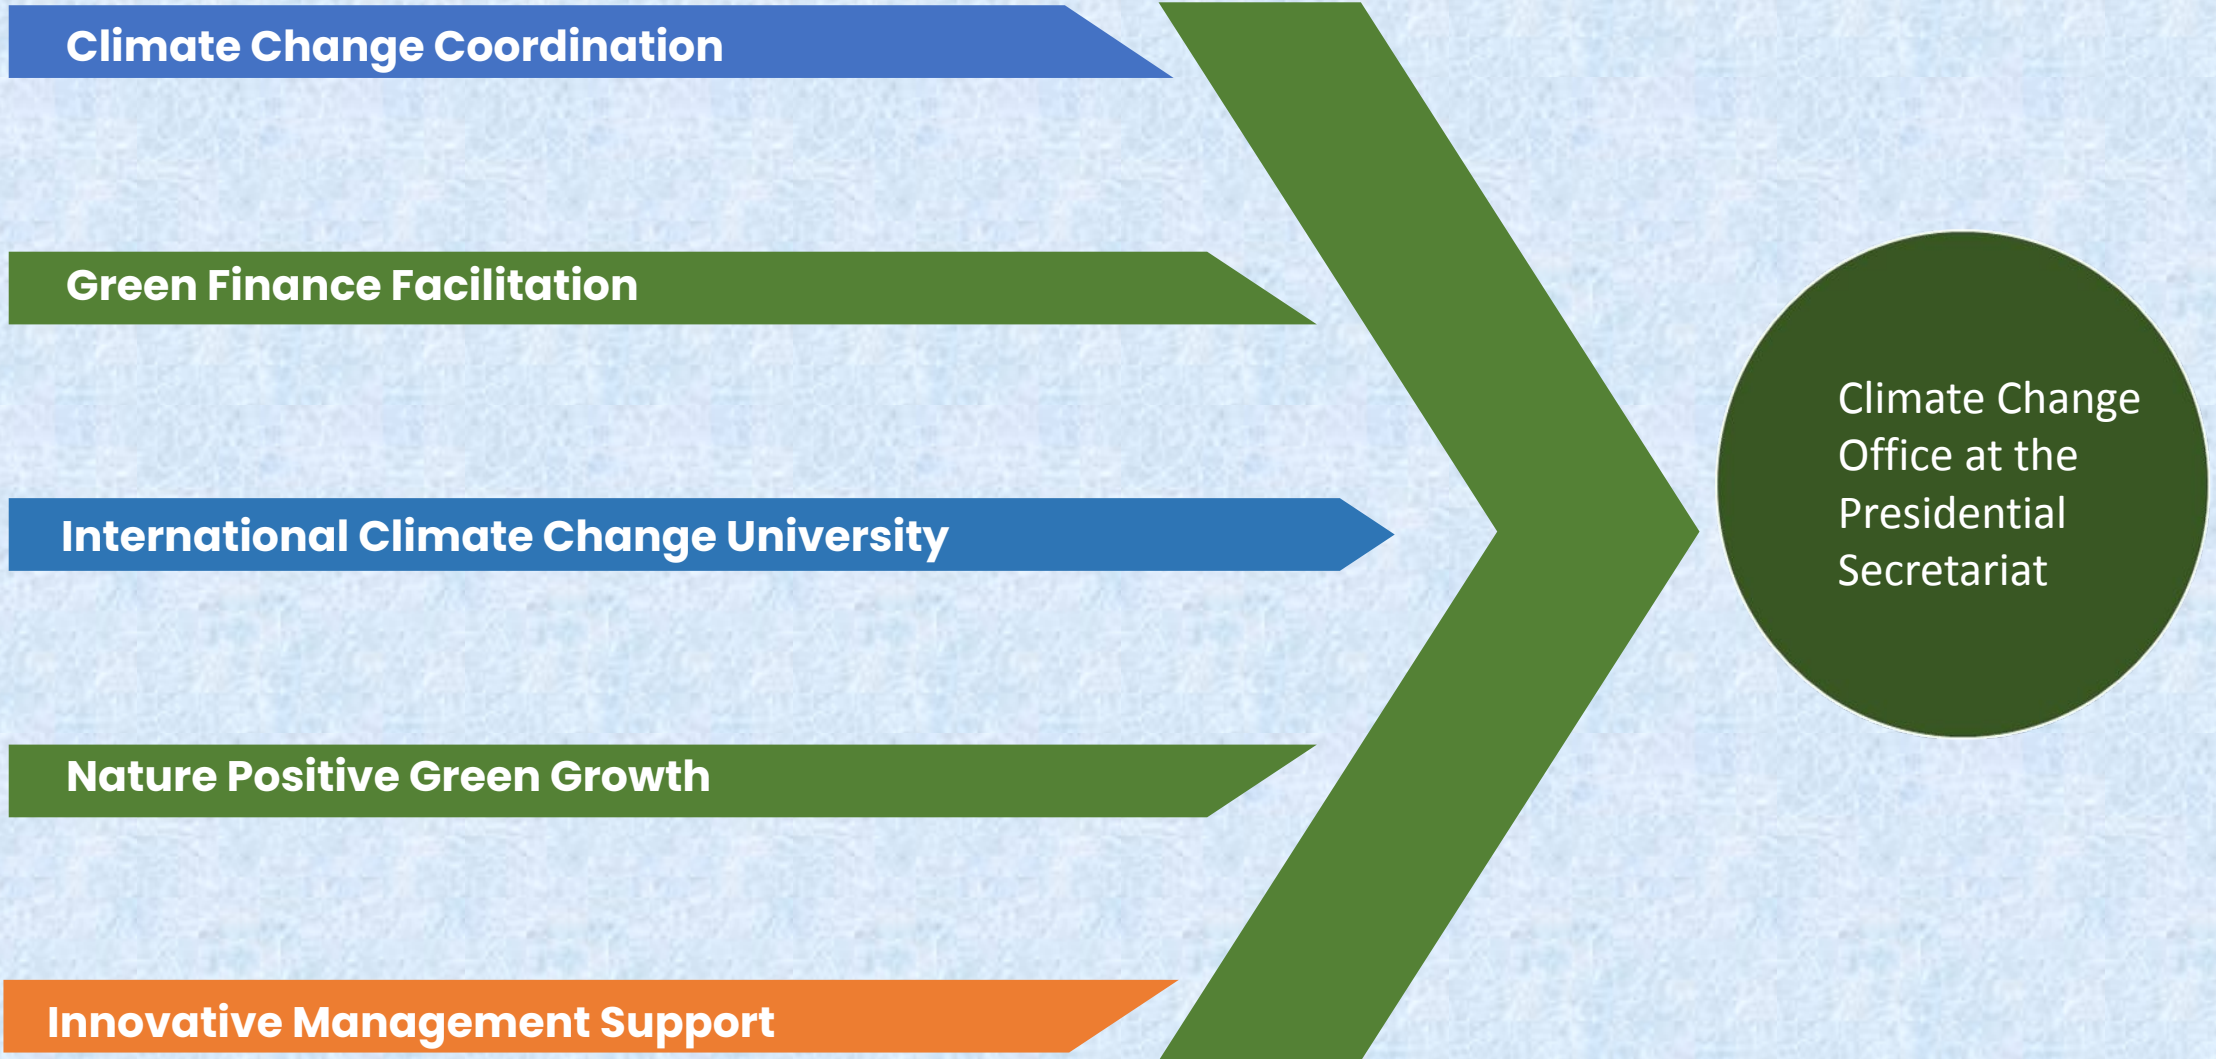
Climate Change Coordination

Green Finance Facilitation

International Climate Change University

Nature Positive Green Growth

Innovative Management Support

Climate Change Office at the Presidential Secretariat